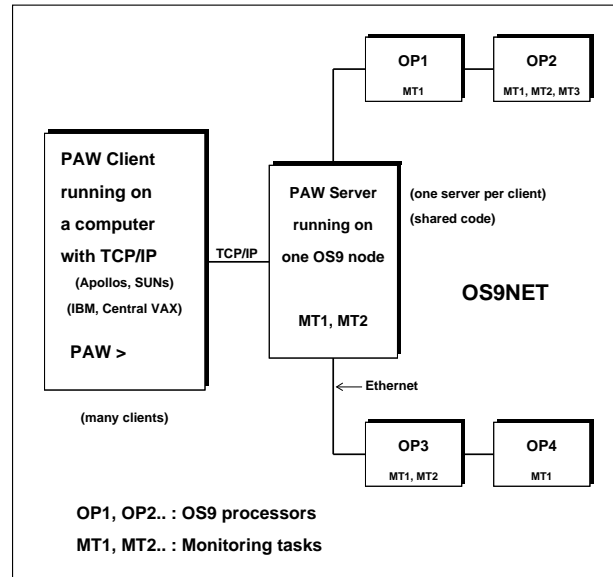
OP1
MT1

OP2
MT1, MT2, MT3

PAW Client running on a computer with TCP/IP
(Apollos, SUNs)
(IBM, Central VAX)

PAW >

(many clients)

TCP/IP

PAW Server running on one OS9 node

MT1, MT2

(one server per client)
(shared code)

OS9NET

Ethernet

OP3
MT1, MT2

OP4
MT1

OP1, OP2.. : OS9 processors
MT1, MT2.. : Monitoring tasks